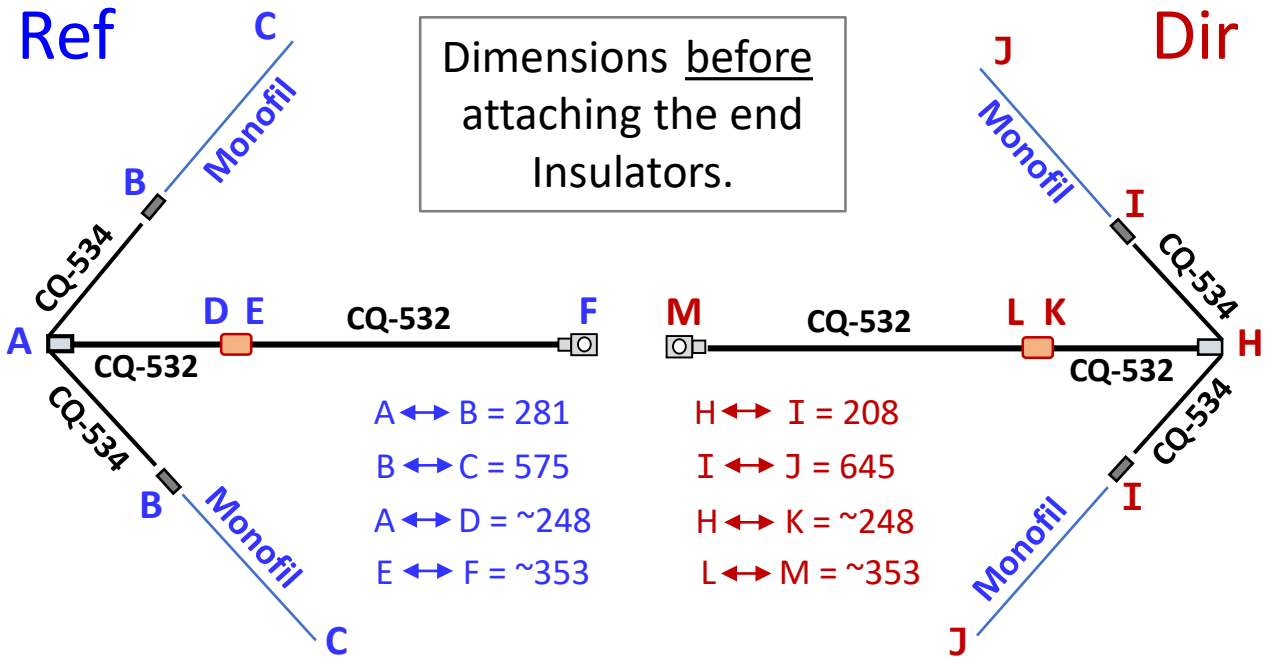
Ref

Dimensions before attaching the end Insulators.

Dir

C
Monofil
B
CQ-534
A
D E
CQ-532
F
CQ-532
CQ-534
B
Monofil
C

J
Monofil
I
CQ-534
M
CQ-532
L K
H
CQ-532
CQ-534
I
Monofil
J

A $\leftrightarrow$ B = 281
B $\leftrightarrow$ C = 575
A $\leftrightarrow$ D = ~248
E $\leftrightarrow$ F = ~353

H $\leftrightarrow$ I = 208
I $\leftrightarrow$ J = 645
H $\leftrightarrow$ K = ~248
L $\leftrightarrow$ M = ~353